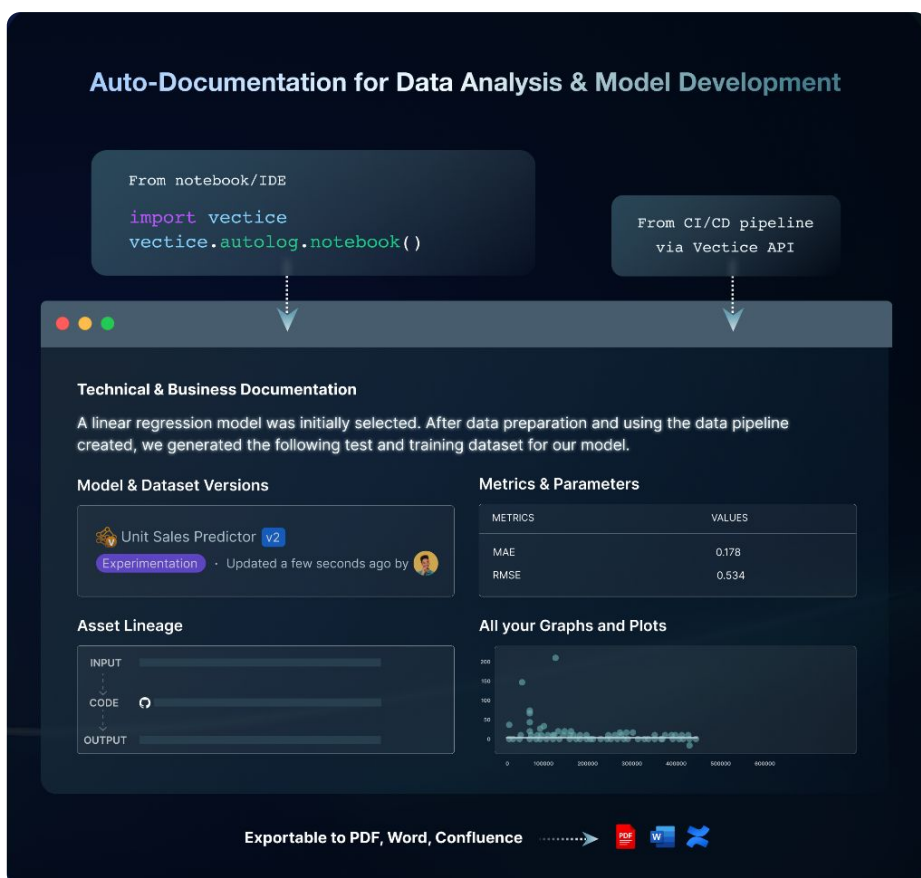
Auto-Documentation for Data Analysis & Model Development

From notebook/IDE

import vectice
vectice.autolog.notebook()

From CI/CD pipeline via Vectice API

Technical & Business Documentation

A linear regression model was initially selected. After data preparation and using the data pipeline created, we generated the following test and training dataset for our model.

Model & Dataset Versions

Unit Sales Predictor v2

Experimentation · Updated a few seconds ago by

Metrics & Parameters

| METRICS | VALUES |
|---|---|
| MAE | 0.178 |
| RMSE | 0.534 |

Asset Lineage

INPUT

CODE

OUTPUT

All your Graphs and Plots

200
150
100
50
0

0 100000 200000 300000 400000 500000 600000

Exportable to PDF, Word, Confluence

PDF